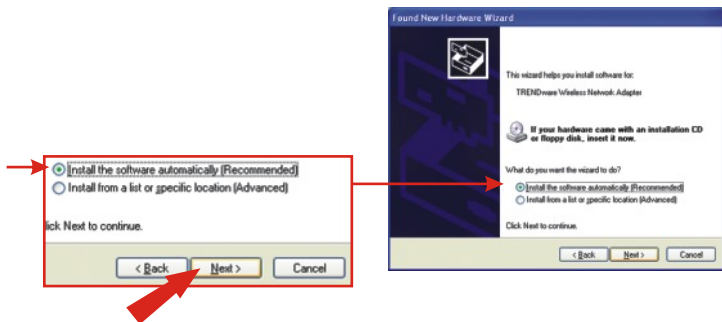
Install the software automatically (Recommended)
Install from a list or specific location (Advanced)

lick Next to continue.

< Back
Next >
Cancel

Found New Hardware Wizard

This wizard helps you install software for:

TRENDware Wireless Network Adapter

If your hardware came with an installation CD or floppy disk, insert it now.

What do you want the wizard to do?

Install the software automatically (Recommended)
Install from a list or specific location (Advanced)

Click Next to continue.

< Back
Next >
Cancel